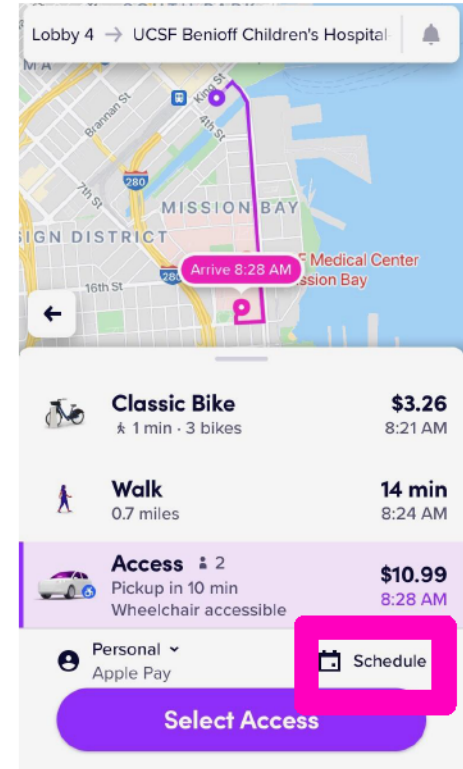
Lobby 4 → UCSF Benioff Children's Hospital

MA
Brannan St
King St
4th St
280
7th St
MISSION BAY
SIGN DISTRICT
280
Arrive 8:28 AM
F Medical Center
ssion Bay
16th St

Classic Bike
1 min · 3 bikes
$3.26
8:21 AM

Walk
0.7 miles
14 min
8:24 AM

Access 2
Pickup in 10 min
Wheelchair accessible
$10.99
8:28 AM

Personal
Apple Pay
Schedule

Select Access